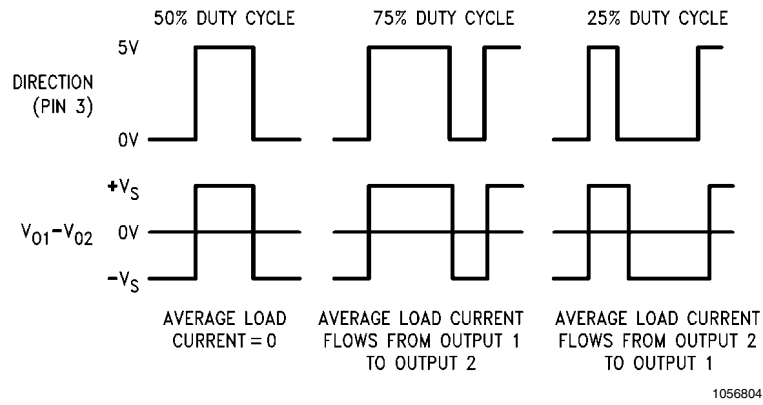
50% DUTY CYCLE

75% DUTY CYCLE

25% DUTY CYCLE

5V

DIRECTION (PIN 3)

0V

$+V_S$

$V_{O1}-V_{O2}$

0V

$-V_S$

AVERAGE LOAD CURRENT = 0

AVERAGE LOAD CURRENT FLOWS FROM OUTPUT 1 TO OUTPUT 2

AVERAGE LOAD CURRENT FLOWS FROM OUTPUT 2 TO OUTPUT 1

1056804